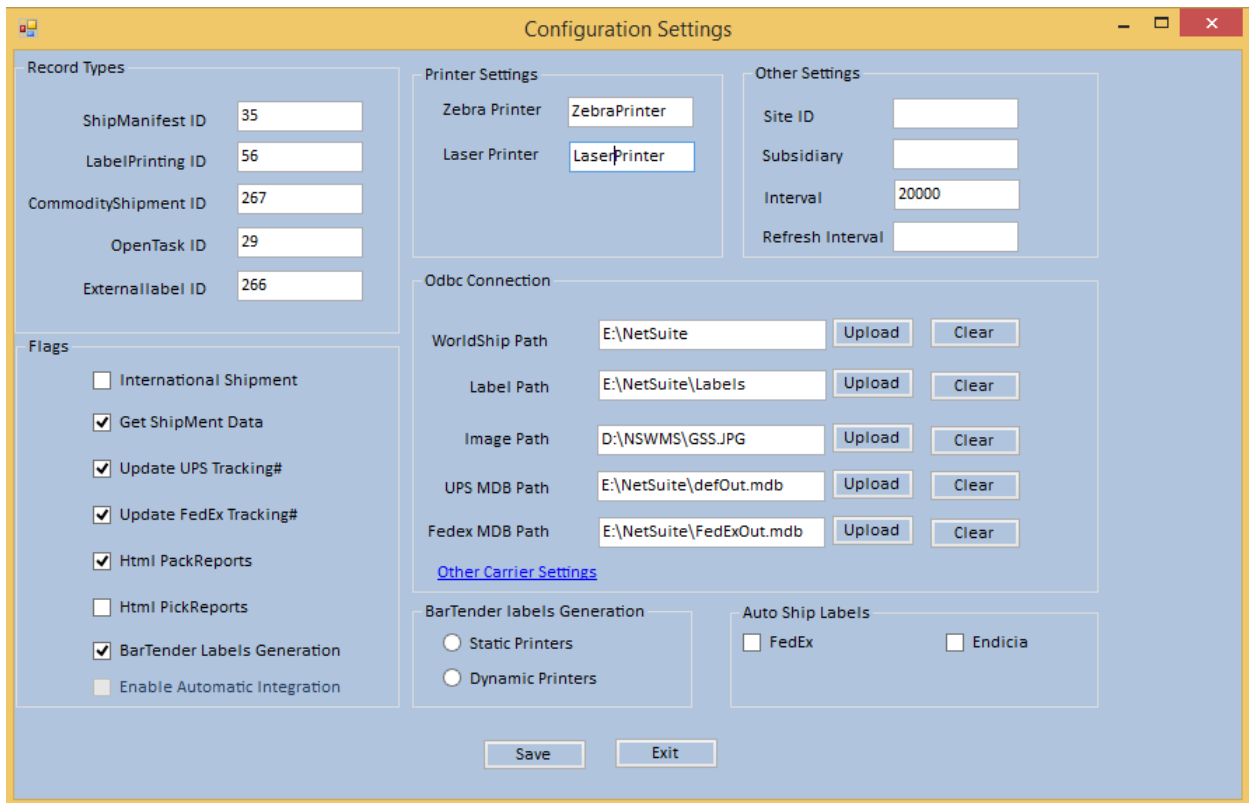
Configuration Settings

Record Types

ShipManifest ID 35

LabelPrinting ID 56

CommodityShipment ID 267

OpenTask ID 29

Externallabel ID 266

Flags

International Shipment

Get ShipMent Data

Update UPS Tracking#

Update FedEx Tracking#

Html PackReports

Html PickReports

BarTender Labels Generation

Enable Automatic Integration

Printer Settings

Zebra Printer ZebraPrinter

Laser Printer LaserPrinter

Other Settings

Site ID

Subsidiary

Interval 20000

Refresh Interval

Odbc Connection

WorldShip Path E:\NetSuite Upload Clear

Label Path E:\NetSuite\Labels Upload Clear

Image Path D:\NSWMS\GSS.JPG Upload Clear

UPS MDB Path E:\NetSuite\defOut.mdb Upload Clear

Fedex MDB Path E:\NetSuite\FedExOut.mdb Upload Clear

Other Carrier Settings

BarTender labels Generation

Static Printers

Dynamic Printers

Auto Ship Labels

FedEx

Endicia

Save

Exit